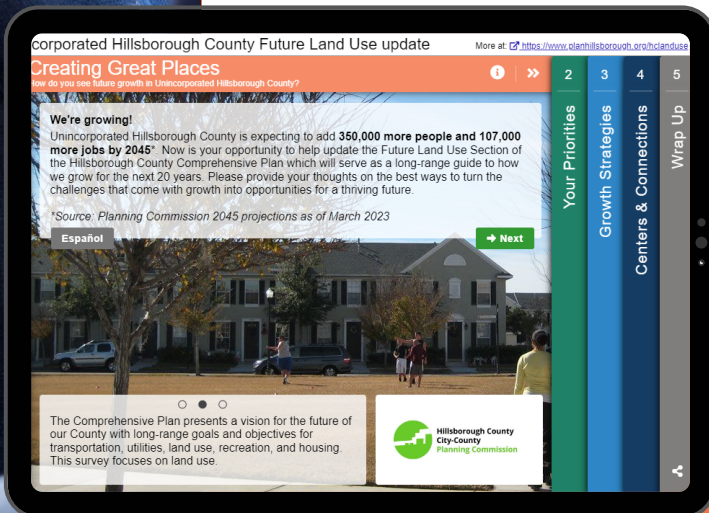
corporated Hillsborough County Future Land Use update

More at: https://www.planhillsborough.org/hclanduse

Creating Great Places

How do you see future growth in Unincorporated Hillsborough County?

We're growing!

Unincorporated Hillsborough County is expecting to add **350,000 more people and 107,000 more jobs by 2045***. Now is your opportunity to help update the Future Land Use Section of the Hillsborough County Comprehensive Plan which will serve as a long-range guide to how we grow for the next 20 years. Please provide your thoughts on the best ways to turn the challenges that come with growth into opportunities for a thriving future.

*Source: Planning Commission 2045 projections as of March 2023

Español

Next

2 Your Priorities

3 Growth Strategies

4 Centers & Connections

5 Wrap Up

The Comprehensive Plan presents a vision for the future of our County with long-range goals and objectives for transportation, utilities, land use, recreation, and housing. This survey focuses on land use.

Hillsborough County City-County Planning Commission